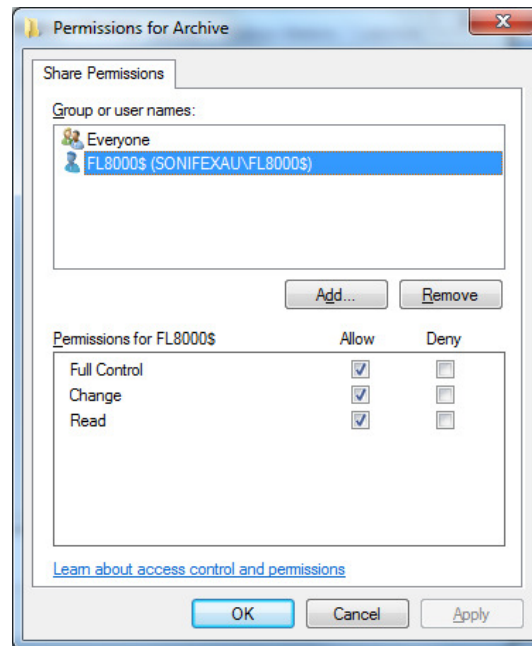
Permissions for Archive

Share Permissions

Group or user names:

Everyone

FL8000$ (SONIFEXAU\FL8000$)

Add...

Remove

Permissions for FL8000$

Allow

Deny

| | Allow | Deny |
|---|---|---|
| Full Control | ☑ | ☐ |
| Change | ☑ | ☐ |
| Read | ☑ | ☐ |

Learn about access control and permissions

OK

Cancel

Apply